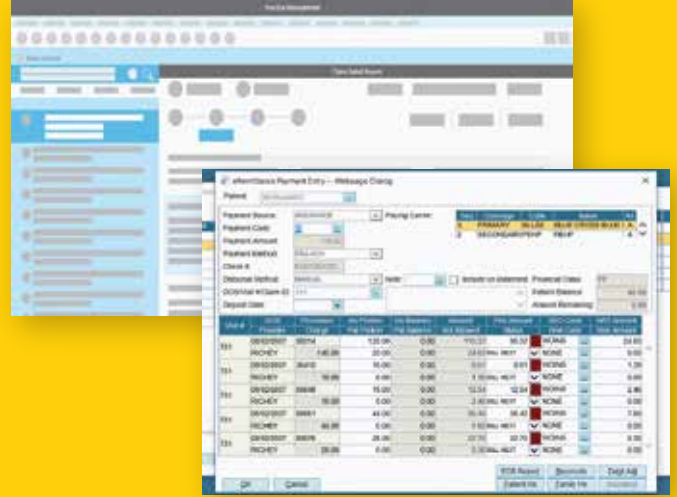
eRemittance Payment Entry -- Webpage Dialog

Patient

Payment Source
Payment Code
Payment Amount
Payment Method
Check #
Distribute Method
Distribute w/Claim ID
Deposit Date

Paying Carrier

| Seq | Coverage | Code | Name |
|---|---|---|---|
| 1 | PRIMARY | | BLUE CROSS BLUE |
| 2 | SECONDARY | | |

Note
Include on Statement
Financial Class
Patient Balance
Amount Remaining

| Visit # | DOS Provider | Procedure Charge | Ins Portion Pat Portion | Ins Balance Pat Balance | Allowed Amt Allowed | Pmt Amount Status | | WO Code Disal Code | WO Amount Disal Amount |
|---|---|---|---|---|---|---|---|---|---|
| 551 | 08/02/2007 RICHEY | 99214 140.00 | 120.00 20.00 | 0.00 0.00 | 110.37 24.63 | 90.32 | | NONE | 24.63 |
| 551 | 08/02/2007 RICHEY | 36415 15.00 | 10.00 5.00 | 0.00 0.00 | | | | NONE NONE | 1.35 0.00 |
| 551 | 08/02/2007 RICHEY | 85025 | 15.00 | 0.00 0.00 | 12.54 | 12.54 | | NONE NONE | 2.46 0.00 |
| 551 | 08/02/2007 RICHEY | 80061 45.00 | 44.00 | 0.00 0.00 | 36.42 | 36.42 | | NONE NONE | 7.58 0.00 |
| 551 | 08/02/2007 RICHEY | 80076 28.00 | 26.00 | 0.00 0.00 | 22.76 | 22.76 | | NONE NONE | 3.24 0.00 |

EOB Report
Reconcile
Debit Adj
Submit
OK
Cancel